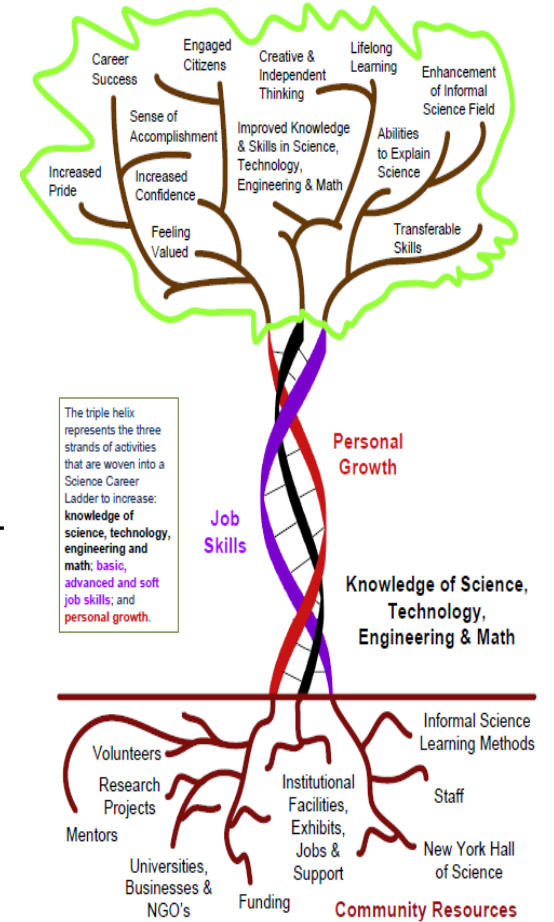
Career Success

Engaged Citizens

Creative & Independent Thinking

Lifelong Learning

Enhancement of Informal Science Field

Sense of Accomplishment

Improved Knowledge & Skills in Science, Technology, Engineering & Math

Abilities to Explain Science

Increased Pride

Increased Confidence

Feeling Valued

Transferable Skills

The triple helix represents the three strands of activities that are woven into a Science Career Ladder to increase: knowledge of science, technology, engineering and math; basic, advanced and soft job skills; and personal growth.

Personal Growth

Job Skills

Knowledge of Science, Technology, Engineering & Math

Volunteers

Research Projects

Mentors

Universities, Businesses & NGO's

Funding

Institutional Facilities, Exhibits, Jobs & Support

Informal Science Learning Methods

Staff

New York Hall of Science

Community Resources